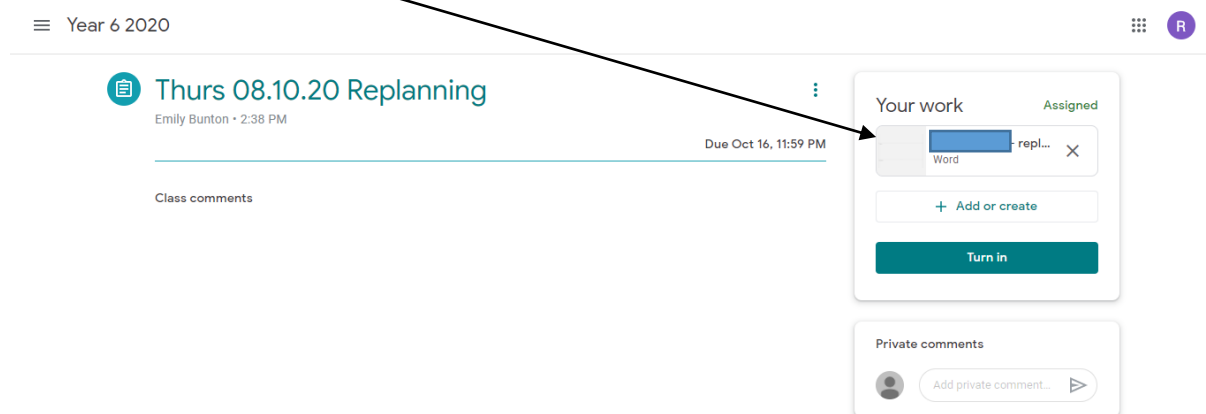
Year 6 2020

R

Thurs 08.10.20 Replanning

Emily Bunton • 2:38 PM

Due Oct 16, 11:59 PM

Class comments

Your work

Assigned

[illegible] - repl...

Word

+ Add or create

Turn in

Private comments

Add private comment...